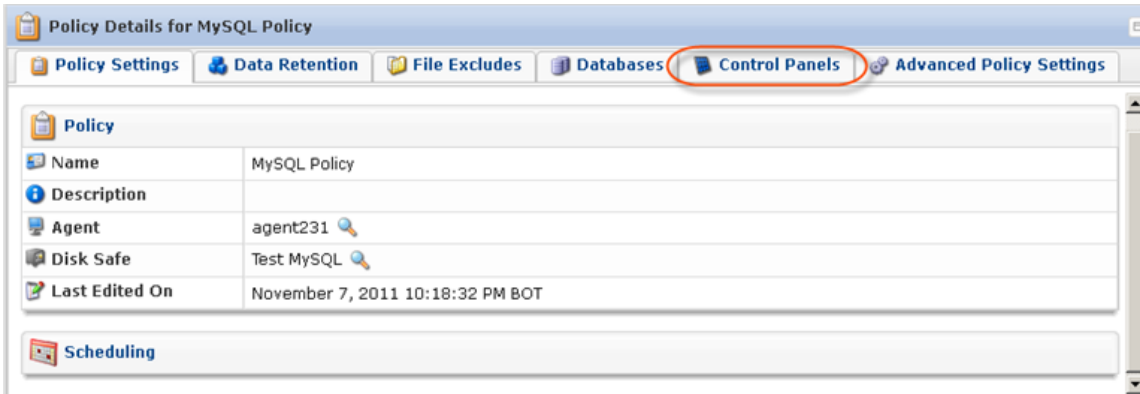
Policy Details for MySQL Policy

Policy Settings | Data Retention | File Excludes | Databases | Control Panels | Advanced Policy Settings

Policy

| Name | MySQL Policy |
|---|---|
| Description | |
| Agent | agent231 |
| Disk Safe | Test MySQL |
| Last Edited On | November 7, 2011 10:18:32 PM BOT |

Scheduling